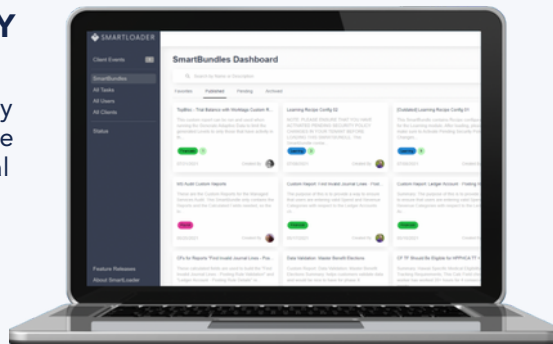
Y

y
e
al

SMARTLOADER

Client Events

SmartBundles
All Tasks
All Users
All Clients

Status

Feature Releases
About SmartLoader

SmartBundles Dashboard

Search by Name or Description

Favorites Published Pending Archived

TopBox - Trial Balance with Workday Custom R...

Learning Recipe Config 02

[Outdated] Learning Recipe Config 01

EG Audit Custom Reports

Custom Report: Find Invalid Journal Lines - Find...

Custom Report: Ledger Account - Finding M...

CFs for Reports "Find Invalid Journal Lines - Po...

Data Validation: Master Benefit Elections

CF "If" Should Be Eligible for HPPACA FT +...

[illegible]